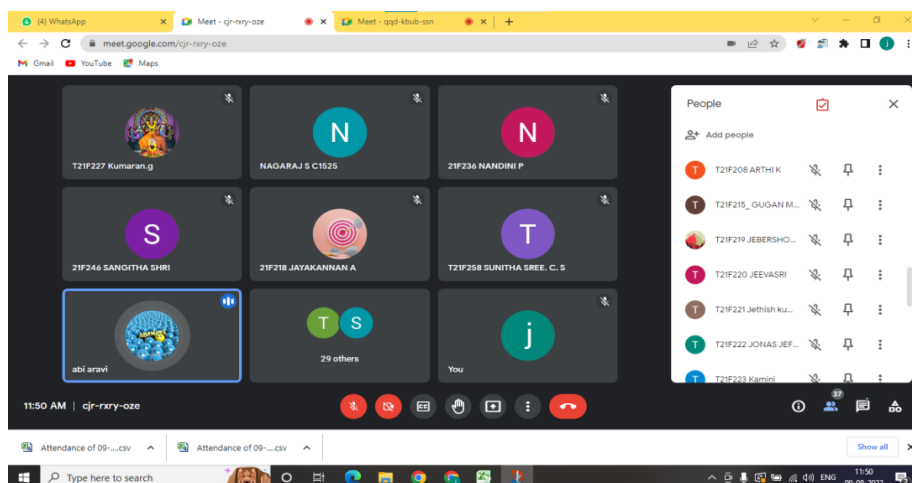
(4) WhatsApp
Meet - cjr-rxry-oze
Meet - qqd-kbub-ssn
meet.google.com/cjr-rxry-oze
Gmail
YouTube
Maps

T21F227 Kumaran.g
N
NAGARAJ S C1525
N
21F236 NANDINI P
S
21F246 SANGITHA SHRI
21F218 JAYAKANNAN A
T
T21F258 SUNITHA SREE. C. S
abi aravi
T S
29 others
j
You

People
Add people
T21F208 ARTHI K
T21F215_ GUGAN M...
T21F219 JEBERSHO...
T21F220 JEEVASRI
T21F221 Jethish ku...
T21F222 JONAS JEF...
T21F223 Kamini

11:50 AM | cjr-rxry-oze
37

Attendance of 09-....csv
Attendance of 09-....csv
Show all

Type here to search
ENG
11:50